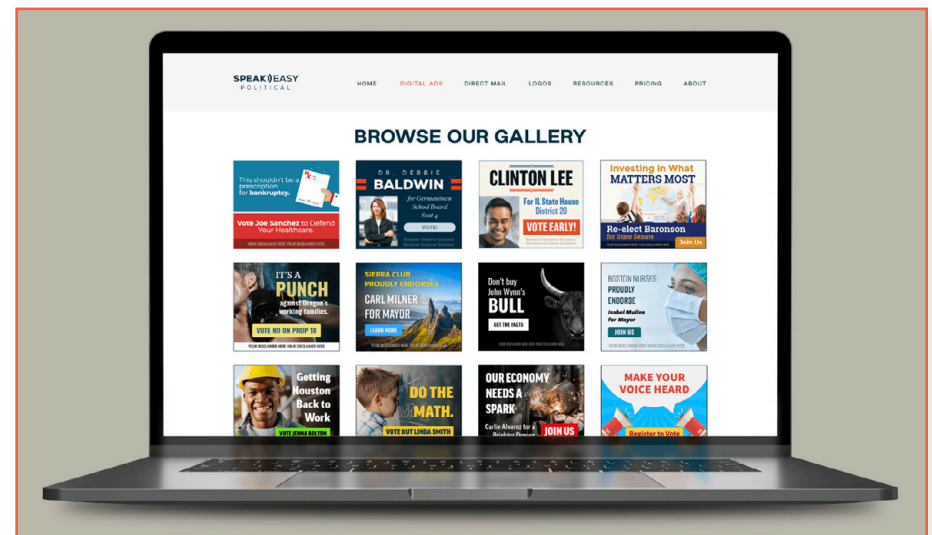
SPEAKEASY POLITICAL

HOME DIGITAL ADS DIRECT MAIL LOGOS RESOURCES PRICING ABOUT

BROWSE OUR GALLERY

This shouldn't be a prescription for bankruptcy.
Vote Joe Sanchez to Defend Your Healthcare.
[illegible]

DR. DEBBIE BALDWIN
for Germantown School Board Seat 4
VOTE!
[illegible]

CLINTON LEE
For IL State House District 20
VOTE EARLY!
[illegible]

Investing in What MATTERS MOST
Re-elect Baronson for State Senate
Join Us

IT'S A PUNCH against Oregon's working families.
VOTE NO ON PROP 19
YOUR DISCLAIMER HERE YOUR DISCLAIMER HERE

SIERRA CLUB PROUDLY ENDORSES
CARL MILNER FOR MAYOR
LEARN MORE
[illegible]

Don't buy John Wynn's BULL
GET THE FACTS
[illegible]

BOSTON NURSES PROUDLY ENDORSE
Isabel Mullen for Mayor
JOIN US
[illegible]

Getting Houston Back to Work
VOTE JENNA BOSTON

DO THE MATH.
VOTE OUT LINDA SMITH

OUR ECONOMY NEEDS A SPARK
Carlie Alvarez for a Brighter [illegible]
JOIN US

MAKE YOUR VOICE HEARD
Register to Vote